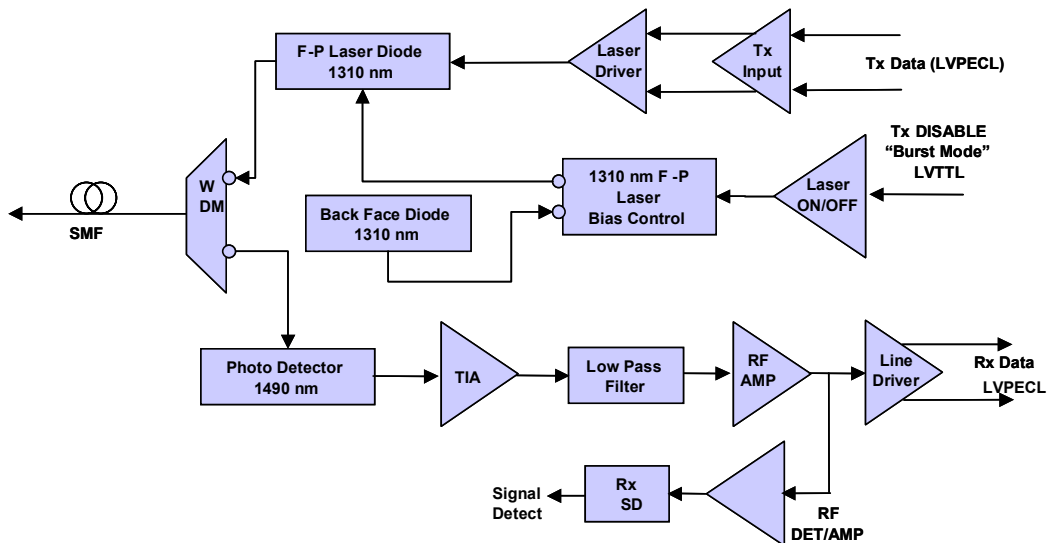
F-P Laser Diode 1310 nm

Laser Driver

Tx Input

Tx Data (LVPECL)

Tx DISABLE "Burst Mode" LVTTL

W DM

SMF

1310 nm F -P Laser Bias Control

Laser ON/OFF

Back Face Diode 1310 nm

Photo Detector 1490 nm

TIA

Low Pass Filter

RF AMP

Line Driver

Rx Data LVPECL

Signal Detect

Rx SD

RF DET/AMP